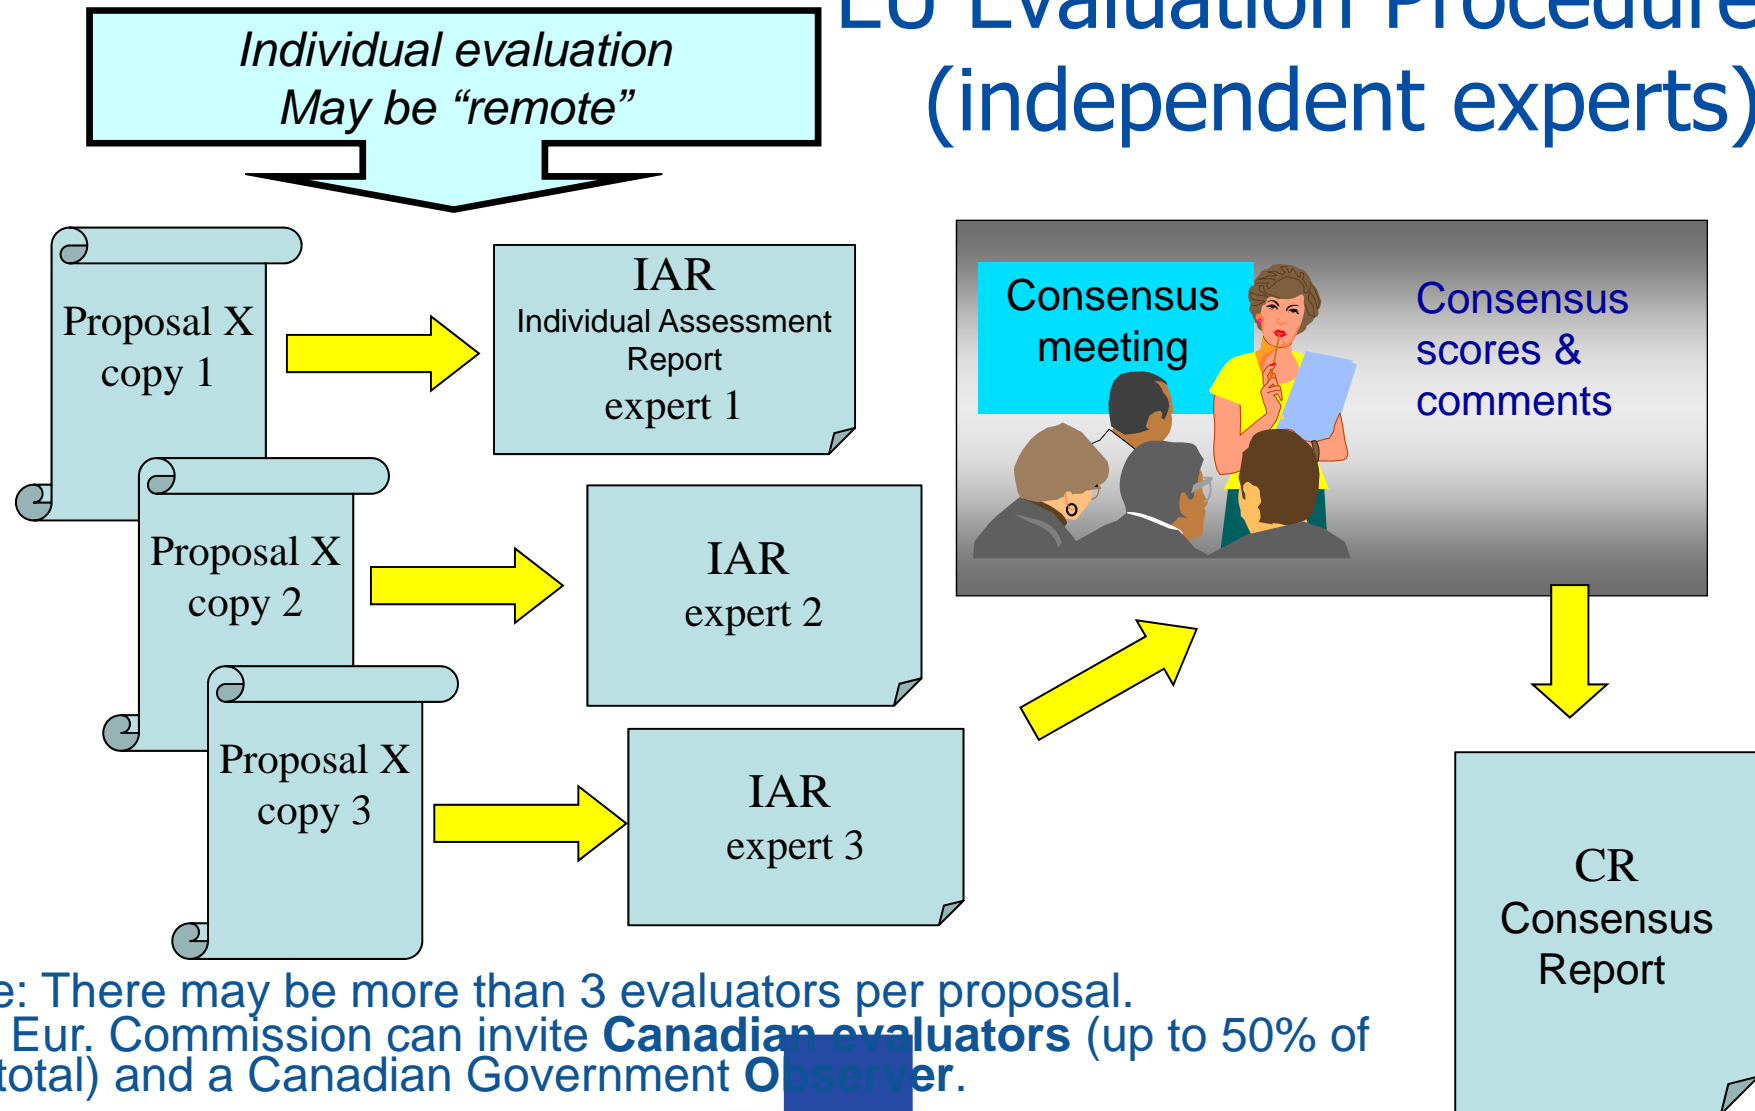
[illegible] Evaluation Procedure (independent experts)

Individual evaluation
May be “remote”

Proposal X copy 1

IAR
Individual Assessment Report
expert 1

Proposal X copy 2

IAR
expert 2

Proposal X copy 3

IAR
expert 3

Consensus meeting

Consensus scores & comments

CR
Consensus Report

e: There may be more than 3 evaluators per proposal.
Eur. Commission can invite **Canadian evaluators** (up to 50% of total) and a Canadian Government **Observer**.